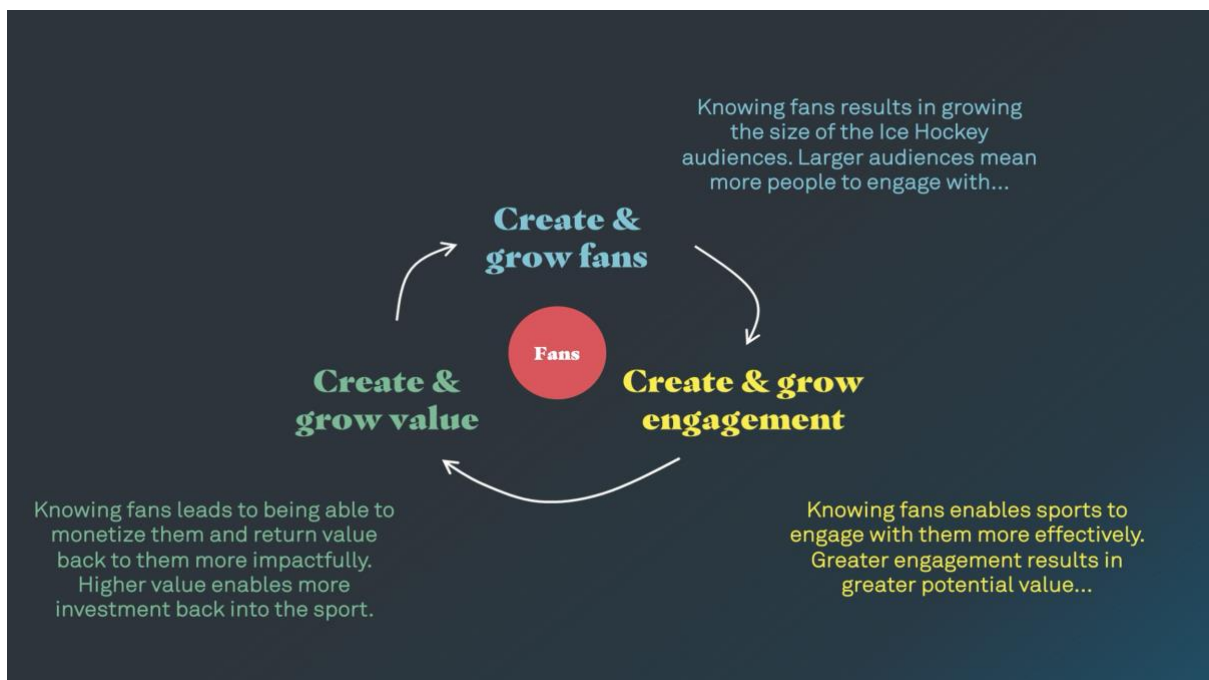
Knowing fans results in growing the size of the Ice Hockey audiences. Larger audiences mean more people to engage with...

Create & grow fans

Fans

Create & grow value

Create & grow engagement

Knowing fans leads to being able to monetize them and return value back to them more impactfully. Higher value enables more investment back into the sport.

Knowing fans enables sports to engage with them more effectively. Greater engagement results in greater potential value...